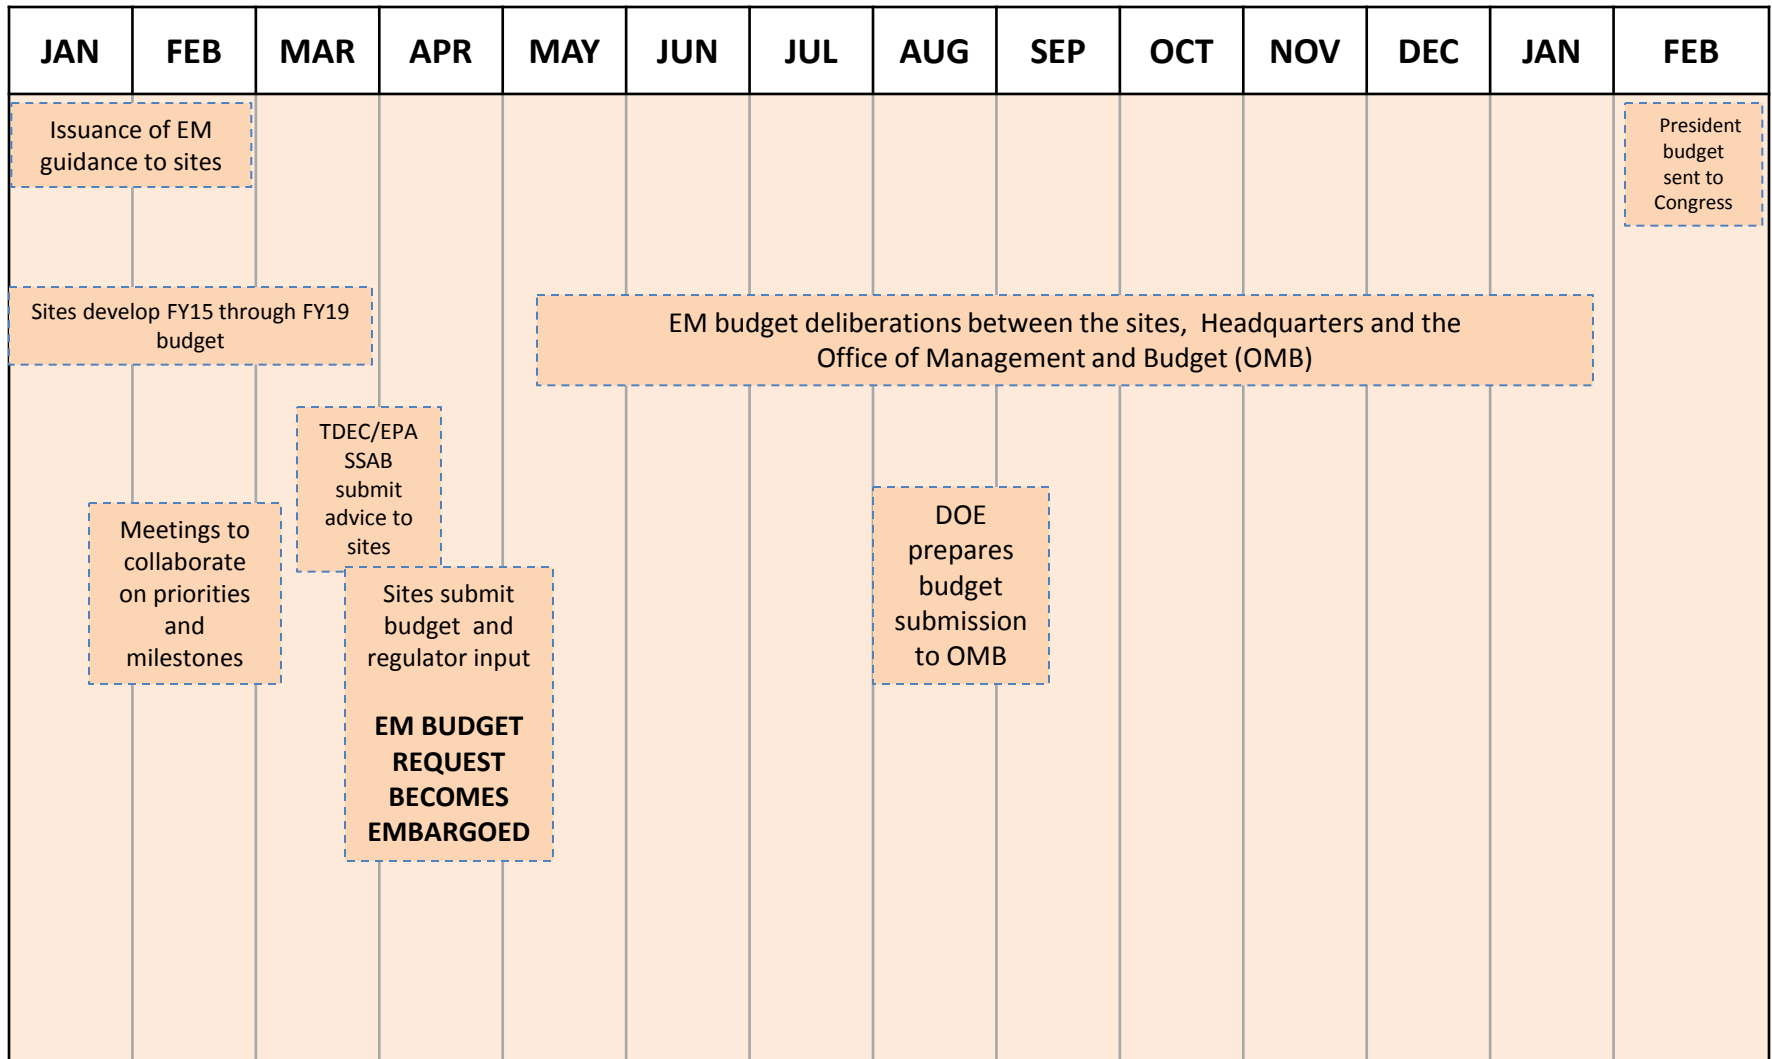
| JAN | FEB | MAR | APR | MAY | JUN | JUL | AUG | SEP | OCT | NOV | DEC | JAN | FEB |
|---|---|---|---|---|---|---|---|---|---|---|---|---|---|

Issuance of EM guidance to sites

President budget sent to Congress

Sites develop FY15 through FY19 budget

EM budget deliberations between the sites, Headquarters and the Office of Management and Budget (OMB)

TDEC/EPA SSAB submit advice to sites

Meetings to collaborate on priorities and milestones

Sites submit budget and regulator input

**EM BUDGET REQUEST BECOMES EMBARGOED**

DOE prepares budget submission to OMB